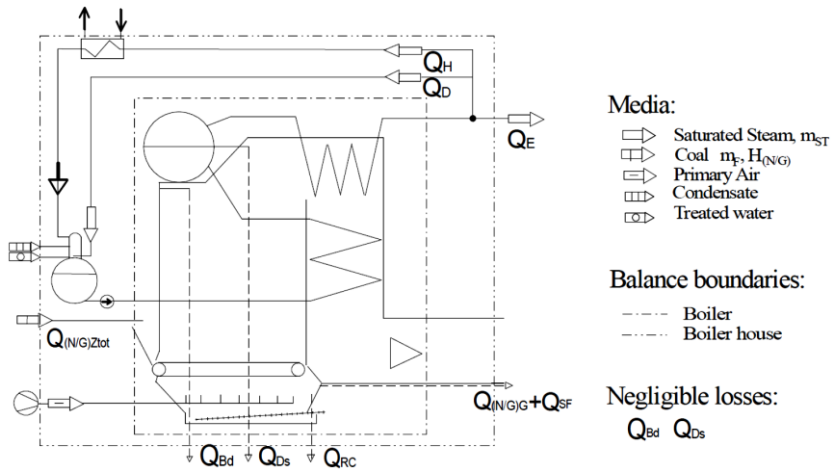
$Q_H$

$Q_D$

$Q_E$

$Q_{(N/G)Ztot}$

$Q_{(N/G)G}+Q_{SF}$

$Q_{Bd}$ $Q_{Ds}$ $Q_{RC}$

Media:

Saturated Steam, $m_{ST}$

Coal $m_F$, $H_{(N/G)}$

Primary Air

Condensate

Treated water

Balance boundaries:

Boiler

Boiler house

Negligible losses:

$Q_{Bd}$ $Q_{Ds}$